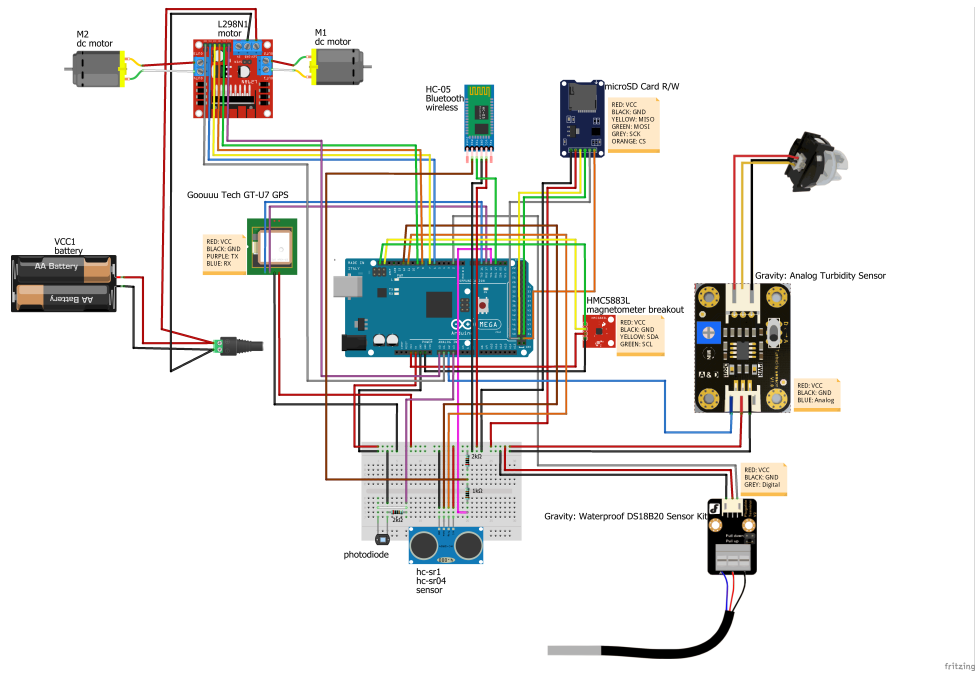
M2
dc motor

L298N1
motor

M1
dc motor

HC-05
Bluetooth
wireless

microSD Card R/W

RED: VCC
BLACK: GND
YELLOW: MISO
GREEN: MOSI
GREY: SCK
ORANGE: CS

Goouuu Tech GT-U7 GPS

RED: VCC
BLACK: GND
PURPLE: TX
BLUE: RX

VCC1
battery

AA Battery
AA Battery

MEGA

Gravity: Analog Turbidity Sensor

HMC5883L
magnetometer breakout

RED: VCC
BLACK: GND
YELLOW: SDA
GREEN: SCL

RED: VCC
BLACK: GND
BLUE: Analog

2kΩ
1kΩ
1kΩ

RED: VCC
BLACK: GND
GREY: Digital

Gravity: Waterproof DS18B20 Sensor Kit

photodiode

hc-sr1
hc-sr04
sensor

fritzing